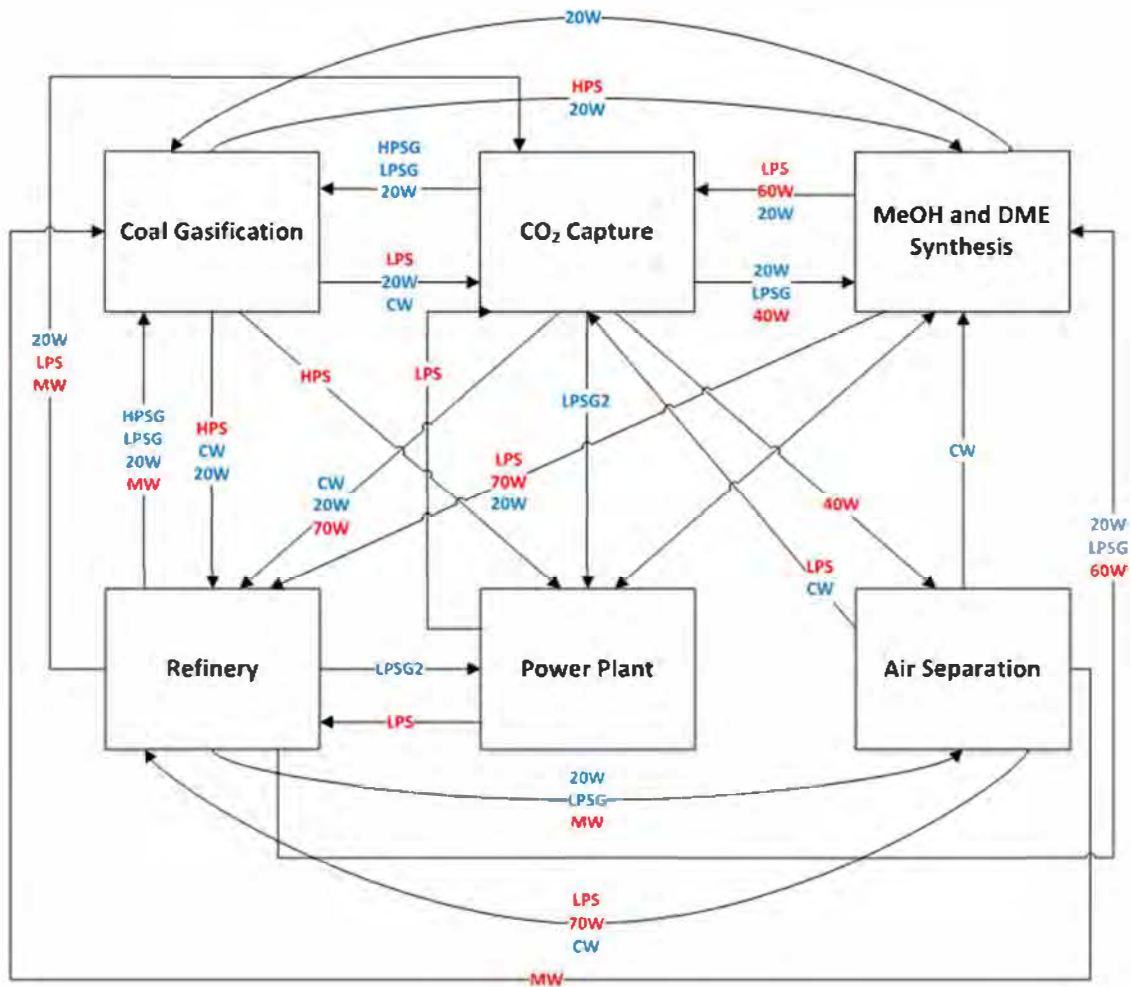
20W

HPS
20W

HPSG
LPSG
20W

LPS
60W
20W

Coal Gasification

$CO_2$ Capture

MeOH and DME Synthesis

LPS
20W
CW

20W
LPSG
40W

20W
LPS
MW

HPS

LPS

LPSG2

HPSG
LPSG
20W
MW

HPS
CW
20W

CW
20W
70W

LPS
70W
20W

40W

CW

LPS
CW

20W
LPSG
60W

Refinery

LPSG2

Power Plant

LPS

Air Separation

20W
LPSG
MW

LPS
70W
CW

MW